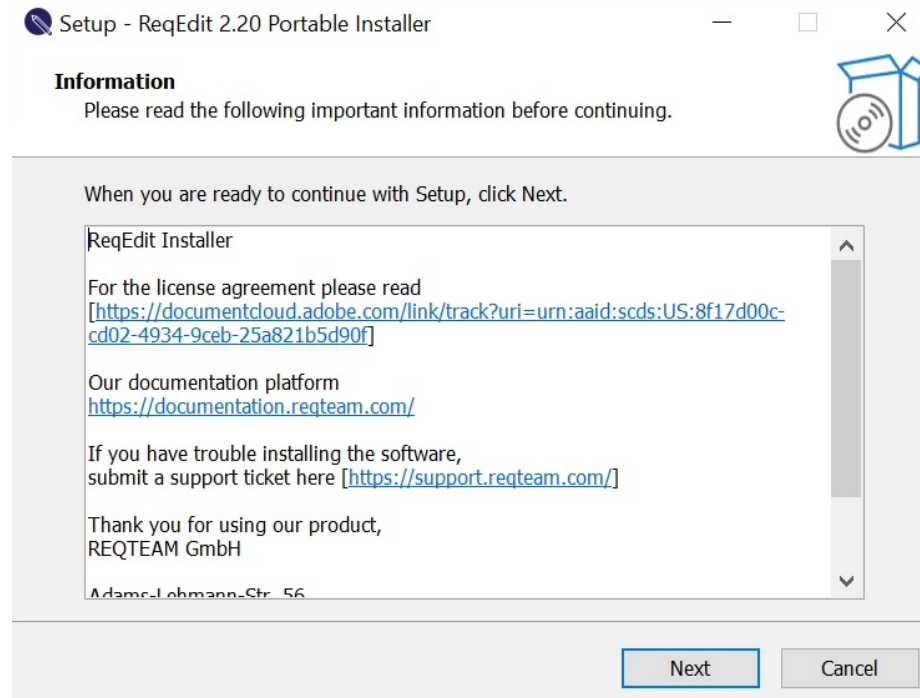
Setup - ReqEdit 2.20 Portable Installer

Information
Please read the following important information before continuing.

When you are ready to continue with Setup, click Next.

ReqEdit Installer

For the license agreement please read [https://documentcloud.adobe.com/link/track?uri=urn:aaid:scds:US:8f17d00c-cd02-4934-9ceb-25a821b5d90f]

Our documentation platform
https://documentation.reqteam.com/

If you have trouble installing the software,
submit a support ticket here [https://support.reqteam.com/]

Thank you for using our product,
REQTEAM GmbH

Adams-Lehmann-Str. 56

Next
Cancel